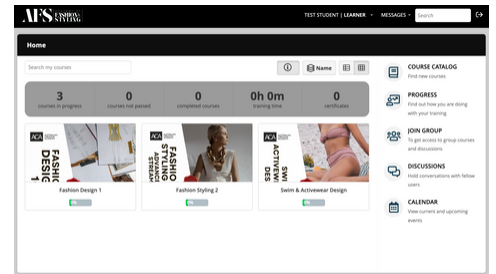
AFS FASHION STYLING

TEST STUDENT | LEARNER MESSAGES Search

Home

Search my courses

Name

3 courses in progress

0 courses not passed

0 completed courses

0h 0m training time

0 certificates

ACA FASHION DESIG 1

Fashion Design 1

0%

ACA FASHION STYLING ADVANCE STREAM

Fashion Styling 2

0%

ACA SWIM ACTIVEWEAR

Swim & Activewear Design

0%

COURSE CATALOG
Find new courses

PROGRESS
Find out how you are doing with your training

JOIN GROUP
To get access to group courses and discussions

DISCUSSIONS
Hold conversations with fellow users

CALENDAR
View current and upcoming events